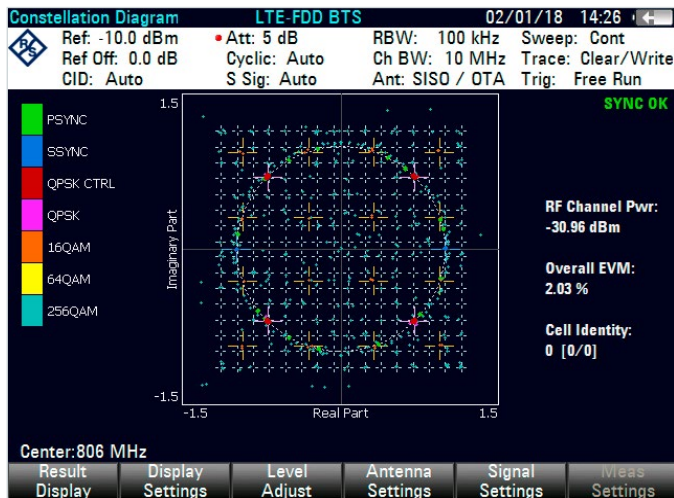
Constellation Diagram LTE-FDD BTS 02/01/18 14:26

Ref: -10.0 dBm • Att: 5 dB RBW: 100 kHz Sweep: Cont
Ref Off: 0.0 dB Cyclic: Auto Ch BW: 10 MHz Trace: Clear/Write
CID: Auto S Sig: Auto Ant: SISO / OTA Trig: Free Run

PSYNC
SSYNC
QPSK CTRL
QPSK
16QAM
64QAM
256QAM

1.5
-1.5
Imaginary Part
-1.5
Real Part
1.5

SYNC OK

RF Channel Pwr:
-30.96 dBm

Overall EVM:
2.03 %

Cell Identity:
0 [0/0]

Center:806 MHz

Result Display | Display Settings | Level Adjust | Antenna Settings | Signal Settings | Meas Settings